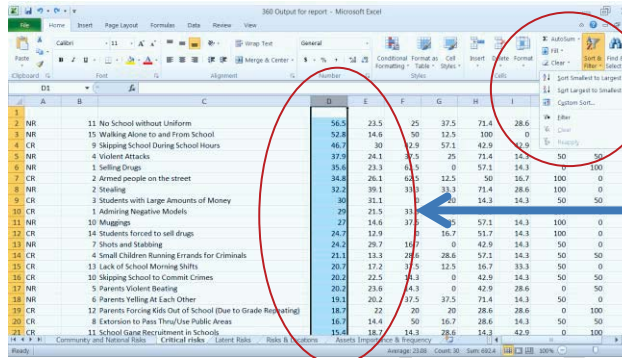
360 Output for report - Microsoft Excel

File Home Insert Page Layout Formulas Data Review View

Paste Clipboard Calibri 11 A A Font Wrap Text Merge & Center Alignment General $ % , Number Conditional Formatting Format as Table Cell Styles Styles Insert Delete Format Cells AutoSum Fill Clear Sort & Filter Find & Select

Sort Smallest to Largest
Sort Largest to Smallest
Custom Sort...
Filter
Clear
Reapply

D1

| | A | B | C | D | E | F | G | H | I | J | K |
|---|---|---|---|---|---|---|---|---|---|---|---|
| 1 | | | | | | | | | | | |
| 2 | NR | | 11 No School without Uniform | 56.5 | 23.5 | 25 | 37.5 | 71.4 | 28.6 | | |
| 3 | NR | | 15 Walking Alone to and From School | 52.8 | 14.6 | 50 | 12.5 | 100 | 0 | | |
| 4 | CR | | 9 Skipping School During School Hours | 46.7 | 30 | 12.9 | 57.1 | 42.9 | 42.9 | | |
| 5 | CR | | 4 Violent Attacks | 37.9 | 24.1 | 37.5 | 25 | 71.4 | 14.3 | 50 | 50 |
| 6 | CR | | 1 Selling Drugs | 35.6 | 23.3 | 62.5 | 0 | 57.1 | 14.3 | | 100 |
| 7 | CR | | 2 Armed people on the street | 34.8 | 26.1 | 62.5 | 12.5 | 50 | 16.7 | 100 | 0 |
| 8 | NR | | 2 Stealing | 32.2 | 39.1 | 33.3 | 33.3 | 71.4 | 28.6 | 100 | 0 |
| 9 | CR | | 3 Students with Large Amounts of Money | 30 | 31.1 | 0 | 20 | 14.3 | 14.3 | 50 | 50 |
| 10 | CR | | 1 Admiring Negative Models | 29 | 21.5 | 33.3 | | | | | |
| 11 | CR | | 10 Muggings | 27 | 14.6 | 37.5 | 25 | 57.1 | 14.3 | 100 | 0 |
| 12 | CR | | 14 Students forced to sell drugs | 24.7 | 12.9 | 0 | 16.7 | 51.7 | 14.3 | 100 | 0 |
| 13 | NR | | 7 Shots and Stabbing | 24.2 | 29.7 | 16.7 | 0 | 42.9 | 14.3 | 50 | 0 |
| 14 | CR | | 4 Small Children Running Errands for Criminals | 21.1 | 13.3 | 28.6 | 28.6 | 57.1 | 14.3 | 50 | 0 |
| 15 | CR | | 13 Lack of School Morning Shifts | 20.7 | 17.2 | 37.5 | 12.5 | 16.7 | 33.3 | 50 | 0 |
| 16 | CR | | 10 Skipping School to Commit Crimes | 20.2 | 22.5 | 14.3 | 12.5 | 28.6 | 14.3 | 50 | 0 |
| 17 | NR | | 5 Parents Violent Beating | 20.2 | 23.6 | 14.3 | 0 | 42.9 | 28.6 | 0 | 0 |
| 18 | NR | | 6 Parents Yelling At Each Other | 19.1 | 20.2 | 37.5 | 37.5 | 71.4 | 14.3 | 50 | 0 |
| 19 | CR | | 12 Parents Forcing Kids Out of School (Due to Grade Repeating) | 18.7 | 22 | 20 | 20 | 28.6 | 28.6 | 0 | 100 |
| 20 | CR | | 8 Extorsion to Pass Thru/Use Public Areas | 16.7 | 16.4 | 50 | 16.7 | 28.6 | 14.3 | 50 | 50 |
| 21 | CR | | 11 School Gang Recruitment in Schools | 15.4 | 18.7 | 14.3 | 28.6 | 14.3 | 42.9 | 0 | 100 |

Community and National Risks | Critical risks | Latent Risks | Risks & Locations | Assets Importance & Frequency

Ready | Average: 23.06 Count: 30 Sum: 692.4 | 100%